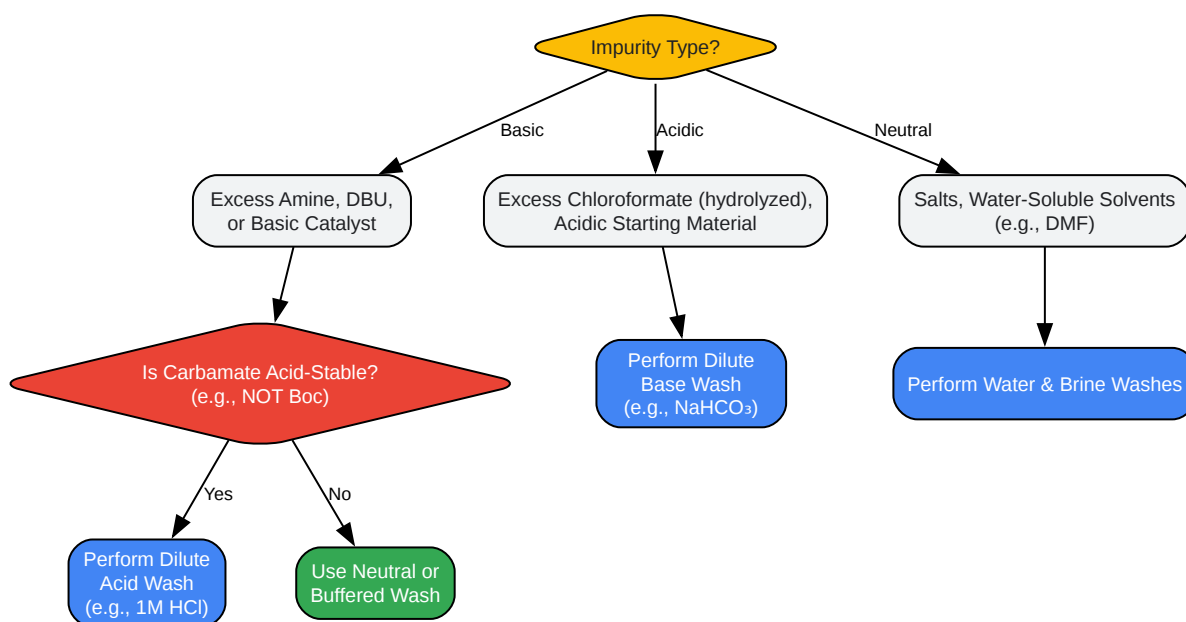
Impurity Type?

Basic

Acidic

Neutral

Excess Amine, DBU, or Basic Catalyst

Excess Chloroformate (hydrolyzed), Acidic Starting Material

Salts, Water-Soluble Solvents (e.g., DMF)

Is Carbamate Acid-Stable? (e.g., NOT Boc)

Perform Dilute Base Wash (e.g., $NaHCO_3$)

Perform Water & Brine Washes

Yes

No

Perform Dilute Acid Wash (e.g., 1M HCl)

Use Neutral or Buffered Wash